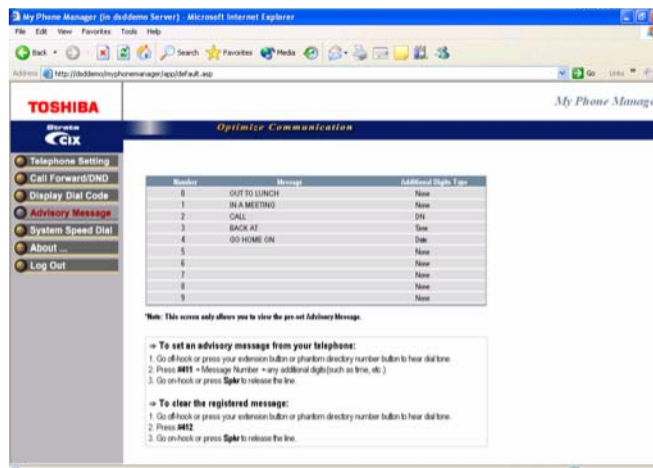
My Phone Manager (in dsddemo Server) - Microsoft Internet Explorer

File Edit View Favorites Tools Help

Back Search Favorites Media

Address http://dsddemo/myphonemanager/app/default.asp

Go Links

TOSHIBA

My Phone Manag

Strata CIX

Optimize Communication

Telephone Setting
Call Forward/DND
Display Dial Code
Advisory Message
System Speed Dial
About ...
Log Out

| Number | Message | Additional Digits Type |
|---|---|---|
| 0 | OUT TO LUNCH | None |
| 1 | IN A MEETING | None |
| 2 | CALL | DN |
| 3 | BACK AT | Time |
| 4 | GO HOME ON | Date |
| 5 | | None |
| 6 | | None |
| 7 | | None |
| 8 | | None |
| 9 | | None |

*Note: This screen only allows you to view the pre-set Advisory Message.

→ To set an advisory message from your telephone:
1. Go off-hook or press your extension button or phantom directory number button to hear dial tone.
2. Press #411 + Message Number + any additional digits(such as time, etc.)
3. Go on-hook or press Spkr to release the line.

→ To clear the registered message:
1. Go off-hook or press your extension button or phantom directory number button to hear dial tone.
2. Press #412.
3. Go on-hook or press Spkr to release the line.